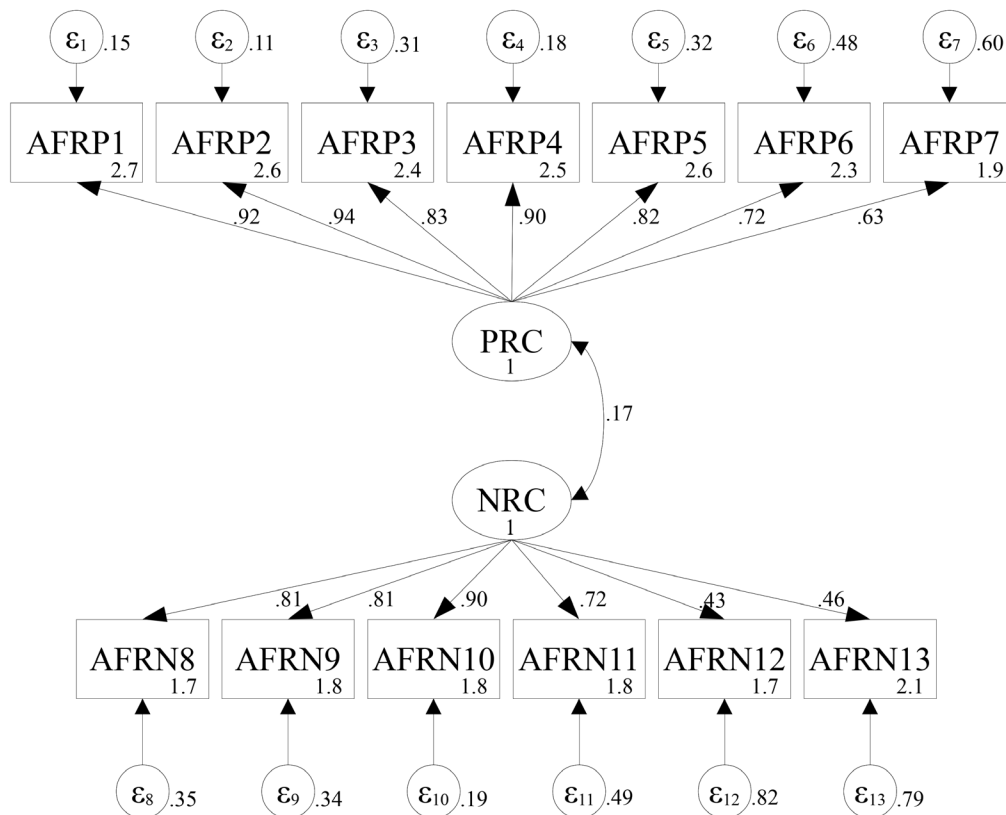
$\varepsilon_1$ .15 $\varepsilon_2$ .11 $\varepsilon_3$ .31 $\varepsilon_4$ .18 $\varepsilon_5$ .32 $\varepsilon_6$ .48 $\varepsilon_7$ .60

AFRP1 2.7
AFRP2 2.6
AFRP3 2.4
AFRP4 2.5
AFRP5 2.6
AFRP6 2.3
AFRP7 1.9

.92 .94 .83 .90 .82 .72 .63

PRC 1

.17

NRC 1

.81 .81 .90 .72 .43 .46

AFRN8 1.7
AFRN9 1.8
AFRN10 1.8
AFRN11 1.8
AFRN12 1.7
AFRN13 2.1

$\varepsilon_8$ .35 $\varepsilon_9$ .34 $\varepsilon_{10}$ .19 $\varepsilon_{11}$ .49 $\varepsilon_{12}$ .82 $\varepsilon_{13}$ .79